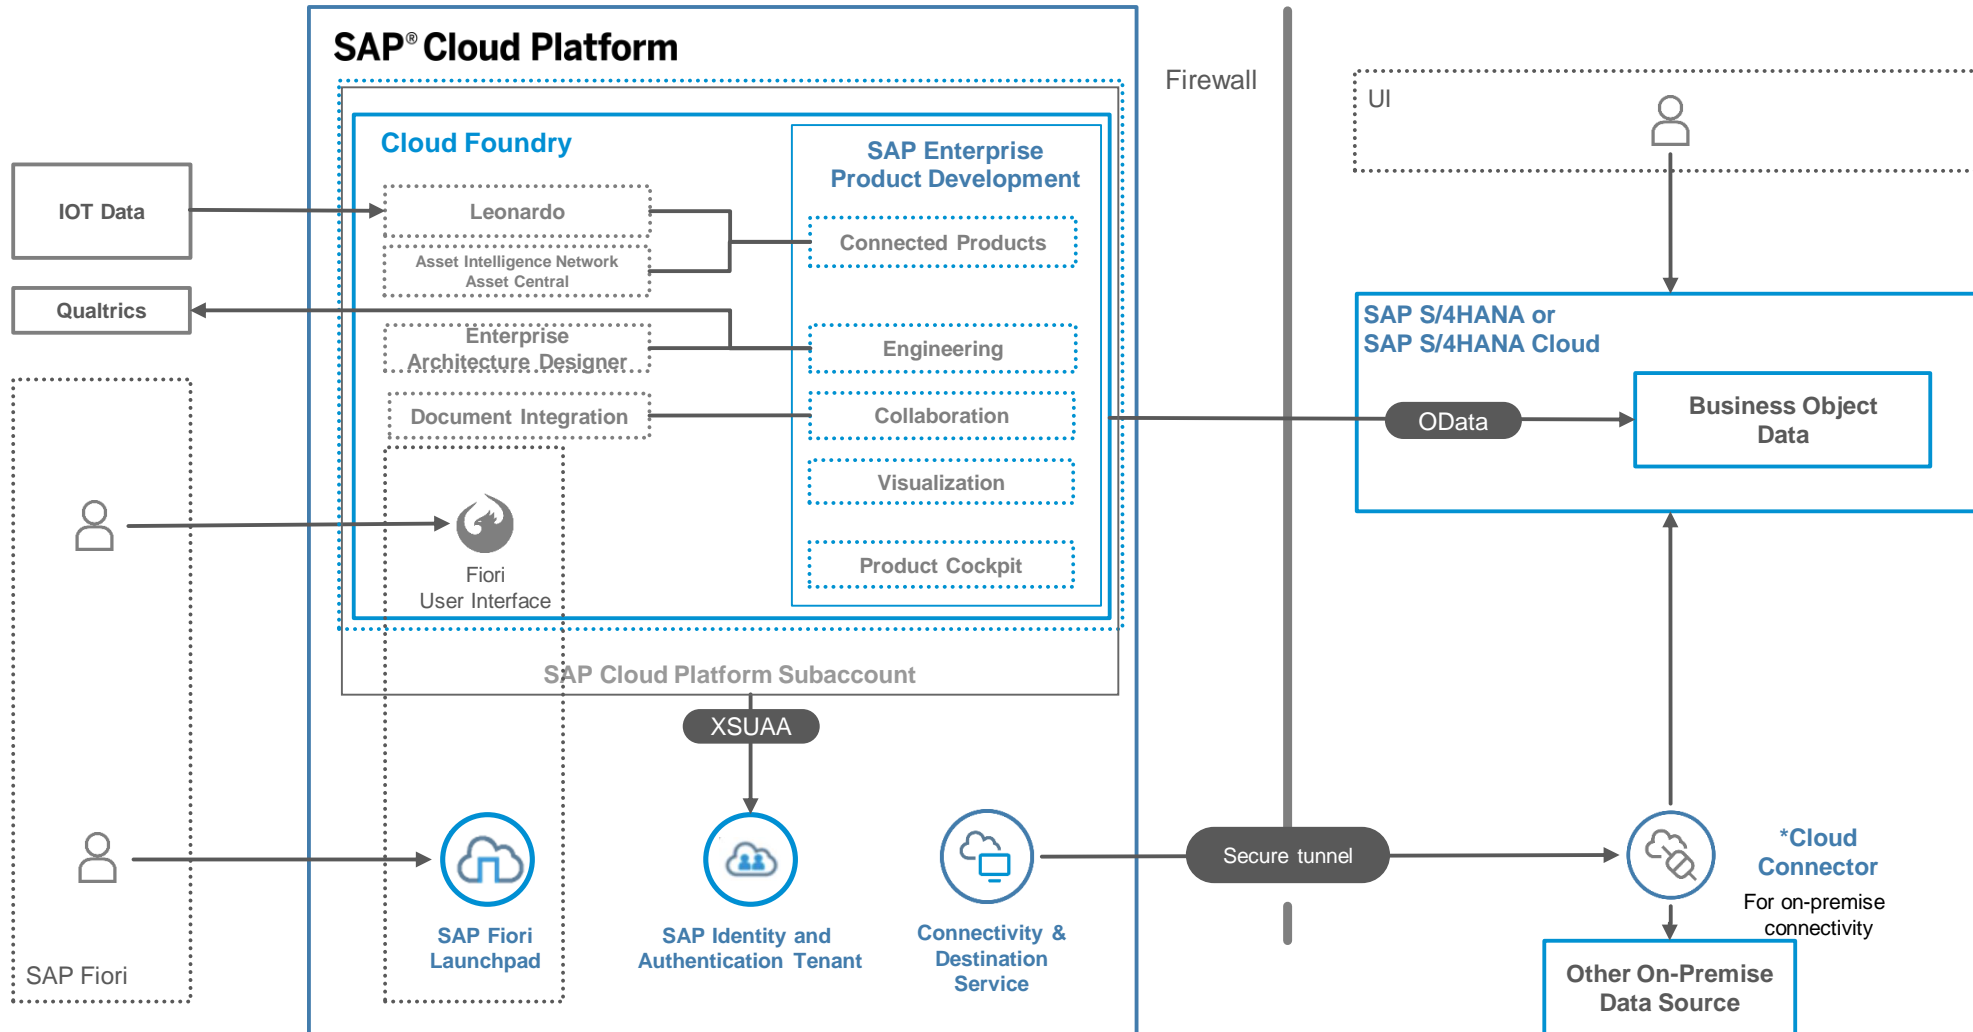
SAP® Cloud Platform

Cloud Foundry

SAP Enterprise Product Development

IOT Data

Leonardo

Asset Intelligence Network Asset Central

Connected Products

Qualtrics

Enterprise Architecture Designer

Engineering

Document Integration

Collaboration

Visualization

Fiori User Interface

Product Cockpit

SAP Cloud Platform Subaccount

XSUAA

SAP Fiori

SAP Fiori Launchpad

SAP Identity and Authentication Tenant

Connectivity & Destination Service

Firewall

UI

SAP S/4HANA or SAP S/4HANA Cloud

OData

Business Object Data

Secure tunnel

*Cloud Connector

For on-premise connectivity

Other On-Premise Data Source